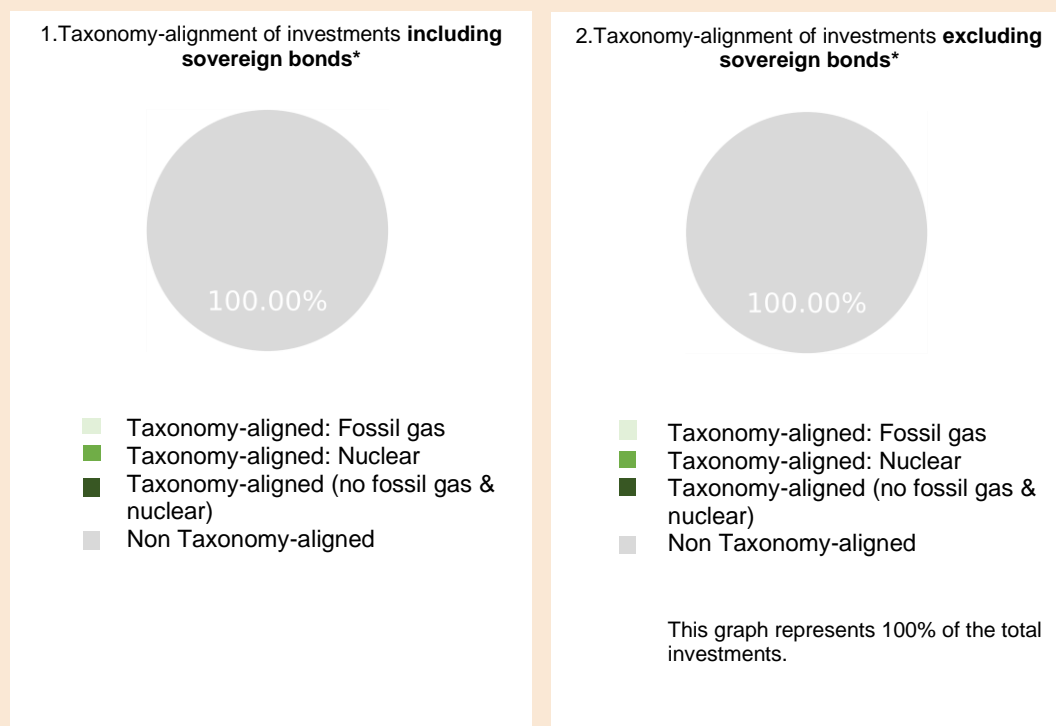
1.Taxonomy-alignment of investments **including sovereign bonds***

100.00%

Taxonomy-aligned: Fossil gas
Taxonomy-aligned: Nuclear
Taxonomy-aligned (no fossil gas & nuclear)
Non Taxonomy-aligned

2.Taxonomy-alignment of investments **excluding sovereign bonds***

100.00%

Taxonomy-aligned: Fossil gas
Taxonomy-aligned: Nuclear
Taxonomy-aligned (no fossil gas & nuclear)
Non Taxonomy-aligned

This graph represents 100% of the total investments.